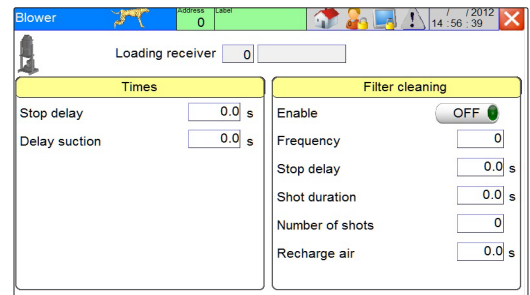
Blower

Address
0

Label

/ / 2012
14 : 56 : 39

Loading receiver 0

Times

Stop delay 0.0 s

Delay suction 0.0 s

Filter cleaning

Enable OFF

Frequency 0

Stop delay 0.0 s

Shot duration 0.0 s

Number of shots 0

Recharge air 0.0 s